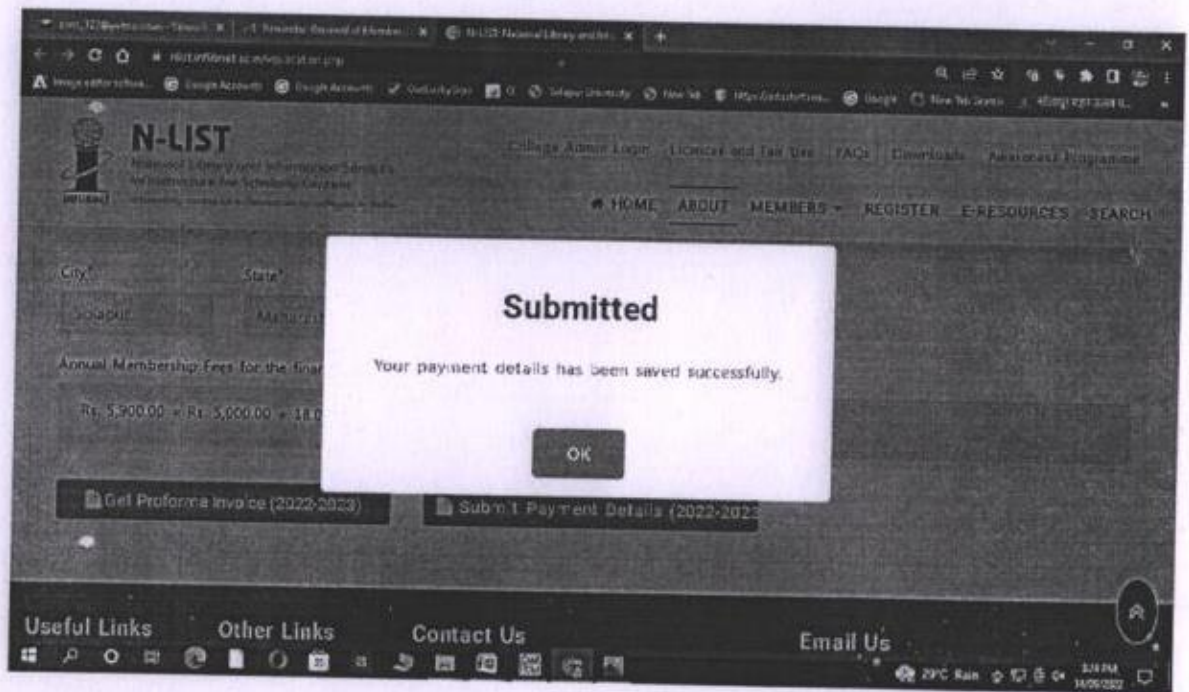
N-LIST

National Library and Information Services Infrastructure for Scholarly Content

College Admin Login | Licences and Fair Use | FAQs | Downloads | Awareness Programme

HOME ABOUT MEMBERS REGISTER E-RESOURCES SEARCH

City*
Solapur

State*
Maharas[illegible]

Annual Membership Fees for the finan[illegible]

Rs. 5,900.00 = Rs. 5,000.00 + 18.0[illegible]

Submitted

Your payment details has been saved successfully.

OK

Get Proforma Invoice (2022-2023)

Submit Payment Details (2022-2023

Useful Links
Other Links
Contact Us
Email Us

29°C Rain